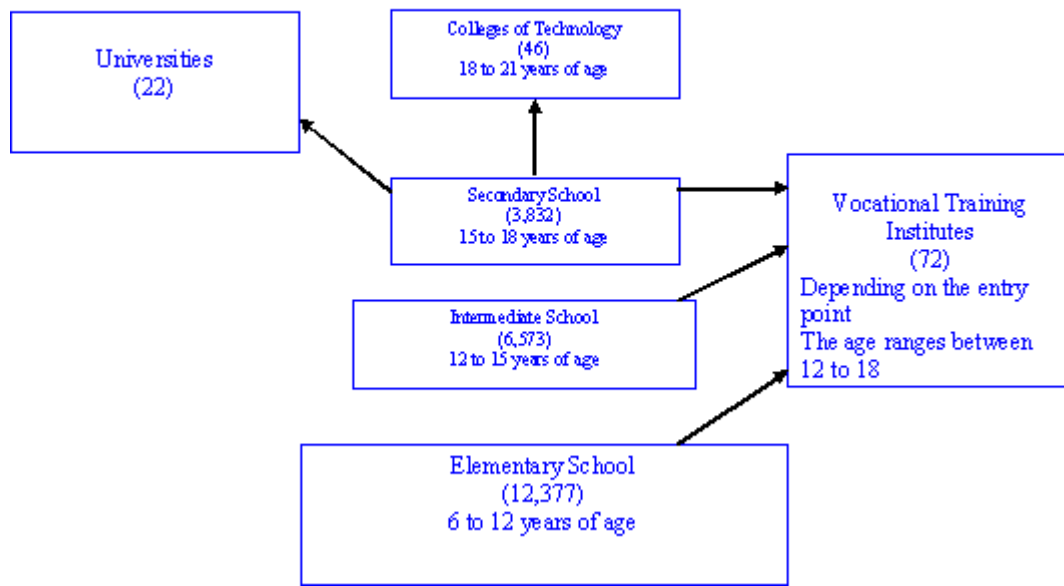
Universities
(22)

Colleges of Technology
(46)
18 to 21 years of age

Secondary School
(3,832)
15 to 18 years of age

Vocational Training Institutes
(72)
Depending on the entry point
The age ranges between 12 to 18

Intermediate School
(6,573)
12 to 15 years of age

Elementary School
(12,377)
6 to 12 years of age